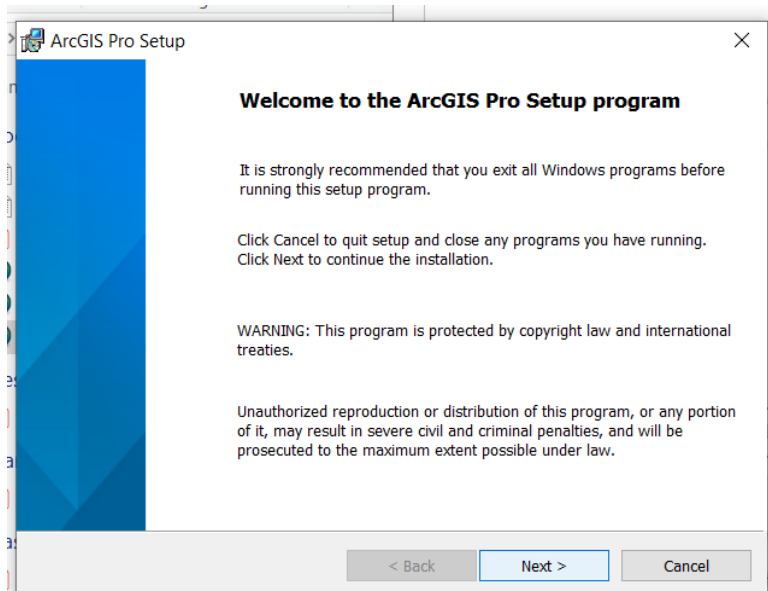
ArcGIS Pro Setup

Welcome to the ArcGIS Pro Setup program

It is strongly recommended that you exit all Windows programs before running this setup program.

Click Cancel to quit setup and close any programs you have running. Click Next to continue the installation.

WARNING: This program is protected by copyright law and international treaties.

Unauthorized reproduction or distribution of this program, or any portion of it, may result in severe civil and criminal penalties, and will be prosecuted to the maximum extent possible under law.

< Back

Next >

Cancel